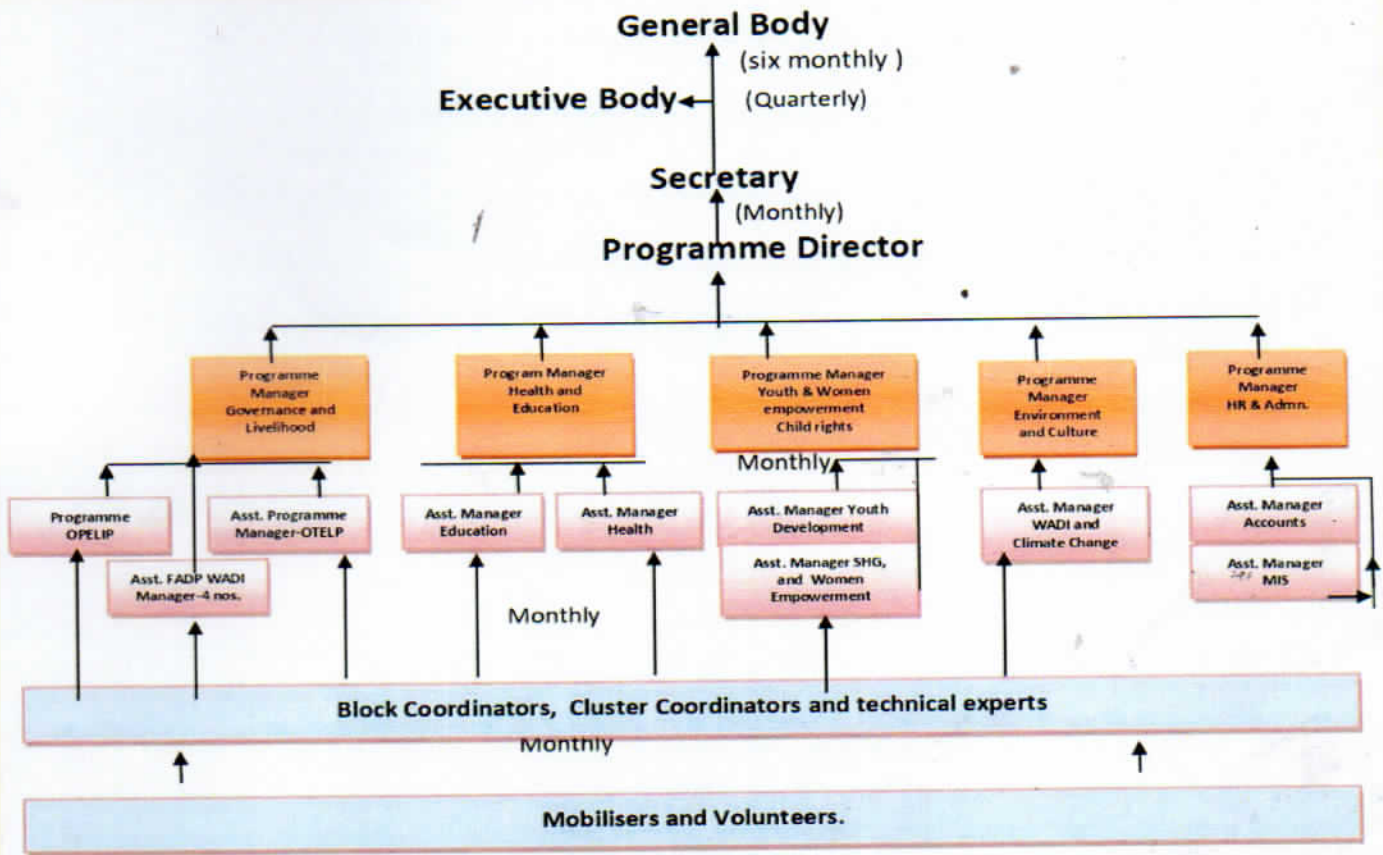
General Body

(six monthly )

Executive Body

(Quarterly)

Secretary

(Monthly)

Programme Director

Programme Manager Governance and Livelihood

Program Manager Health and Education

Programme Manager Youth & Women empowerment Child rights

Programme Manager Environment and Culture

Programme Manager HR & Admn.

Monthly

Programme OPELIP

Asst. FADP WADI Manager-4 nos.

Asst. Programme Manager-OTELP

Asst. Manager Education

Asst. Manager Health

Asst. Manager Youth Development

Asst. Manager SHG, and Women Empowerment

Asst. Manager WADI and Climate Change

Asst. Manager Accounts

Asst. Manager MIS

Monthly

Block Coordinators, Cluster Coordinators and technical experts

Monthly

Mobilisers and Volunteers.